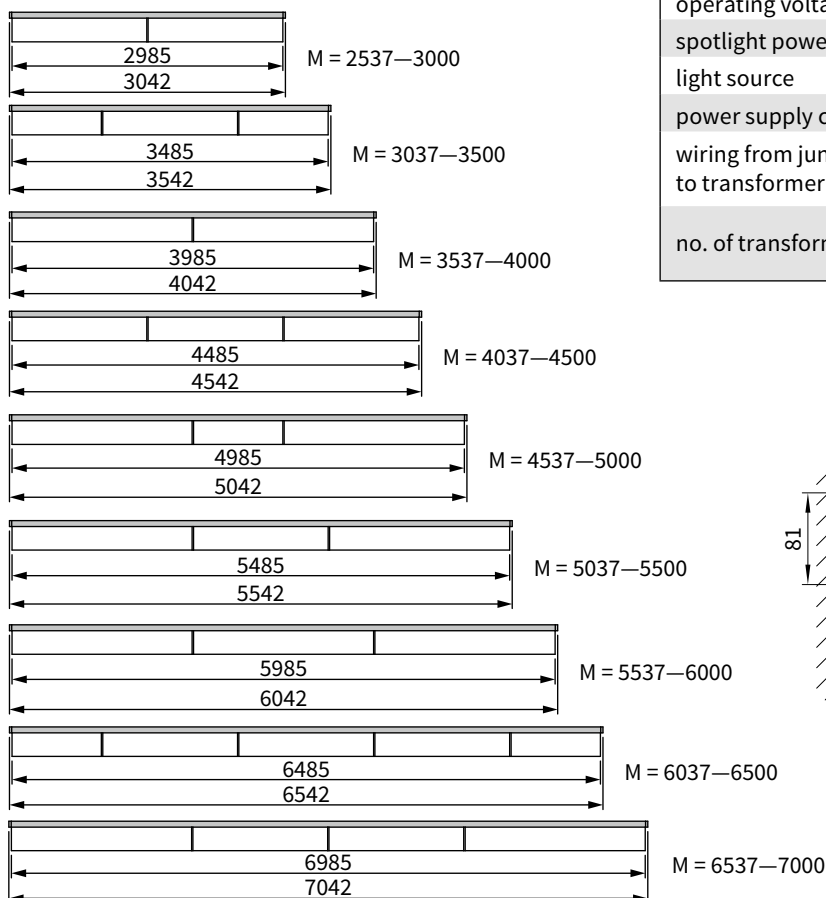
2985
3042
M = 2537—3000

3485
3542
M = 3037—3500

3985
4042
M = 3537—4000

4485
4542
M = 4037—4500

4985
5042
M = 4537—5000

5485
5542
M = 5037—5500

5985
6042
M = 5537—6000

6485
6542
M = 6037—6500

6985
7042
M = 6537—7000

operating volta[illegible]
spotlight powe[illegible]
light source
power supply c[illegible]
wiring from jun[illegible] to transformer
no. of transforn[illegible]

81